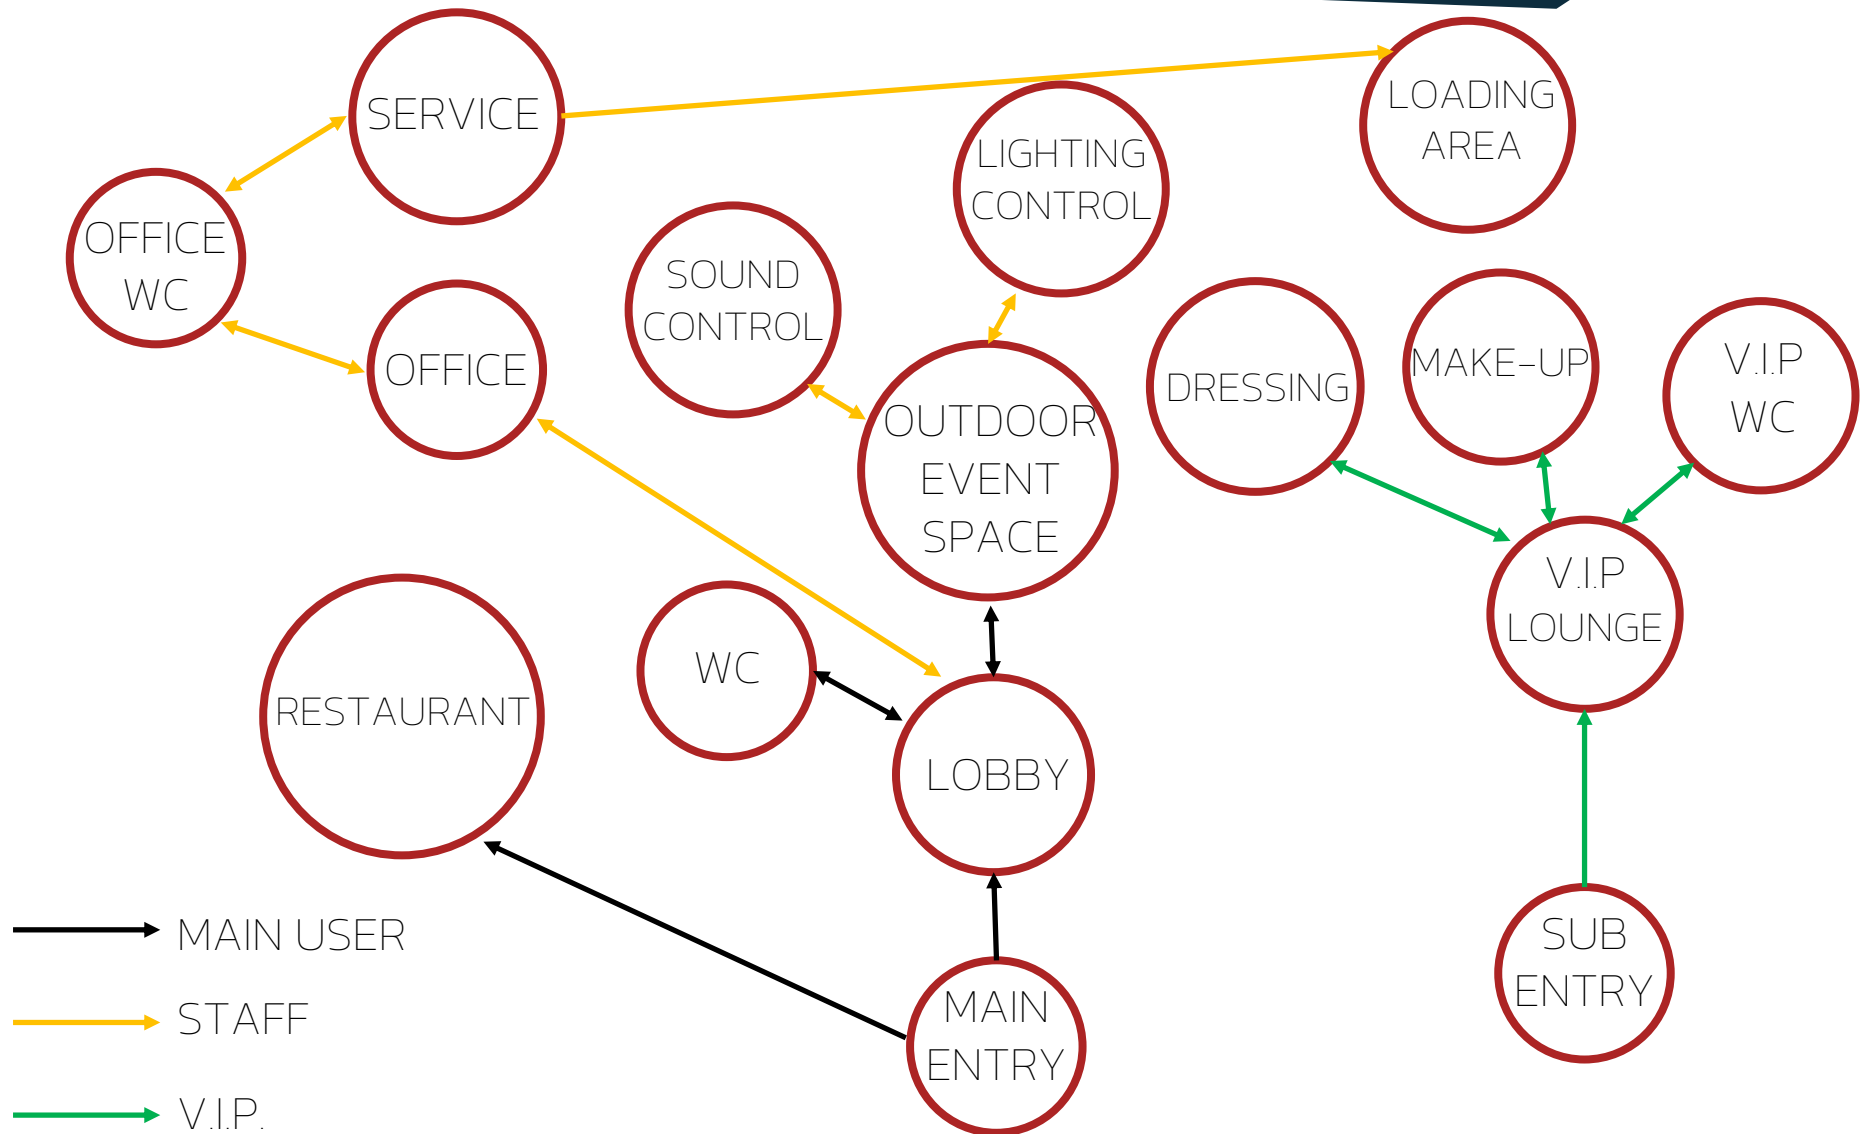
SERVICE

LOADING AREA

OFFICE WC

LIGHTING CONTROL

SOUND CONTROL

OFFICE

OUTDOOR EVENT SPACE

DRESSING

MAKE-UP

V.I.P WC

V.I.P LOUNGE

RESTAURANT

WC

LOBBY

MAIN ENTRY

SUB ENTRY

MAIN USER

STAFF

V.I.P.